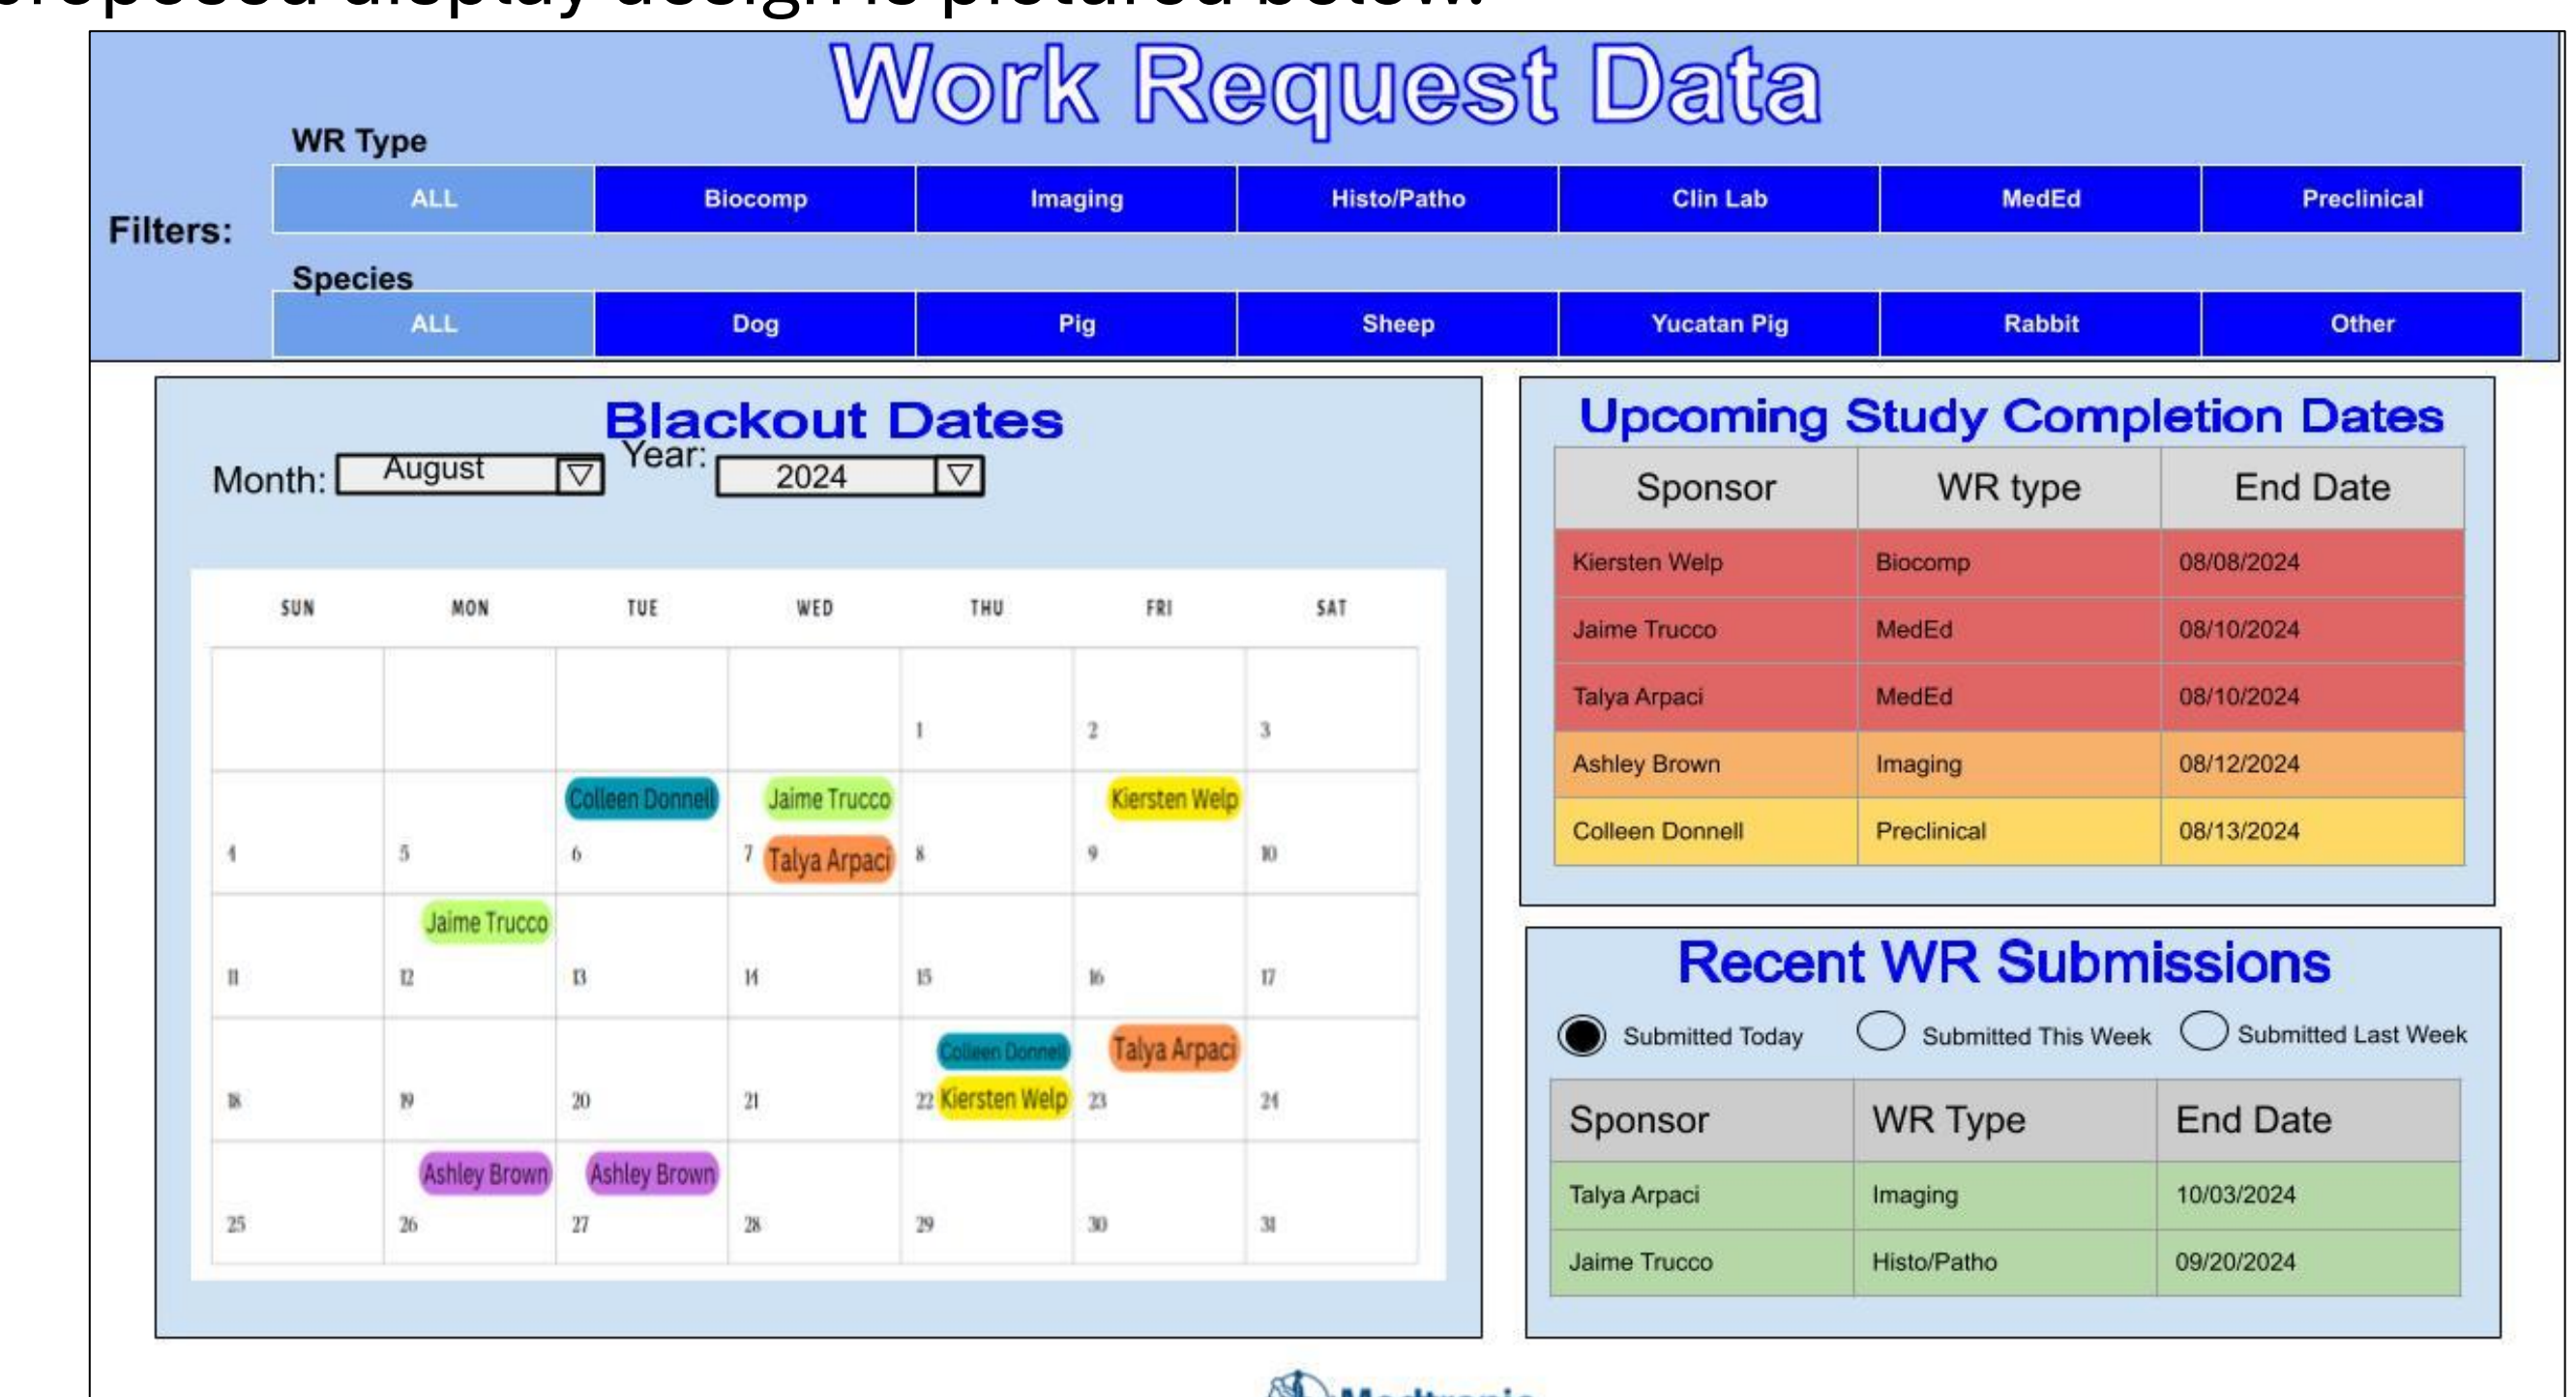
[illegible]oposed display design is pictured below.

Work Request Data

Filters:

WR Type

| ALL | Biocomp | Imaging | Histo/Patho | Clin Lab | MedEd | Preclinical |
|---|---|---|---|---|---|---|

Species

| ALL | Dog | Pig | Sheep | Yucatan Pig | Rabbit | Other |
|---|---|---|---|---|---|---|

Blackout Dates

Month: August Year: 2024

| SUN | MON | TUE | WED | THU | FRI | SAT |
|---|---|---|---|---|---|---|
| | | | | 1 | 2 | 3 |
| 4 | 5 | Colleen Donnell 6 | Jaime Trucco 7 Talya Arpaci | 8 | Kiersten Welp 9 | 10 |
| 11 | Jaime Trucco 12 | 13 | 14 | 15 | 16 | 17 |
| 18 | 19 | 20 | 21 | Colleen Donnell 22 Kiersten Welp | Talya Arpaci 23 | 24 |
| 25 | Ashley Brown 26 | Ashley Brown 27 | 28 | 29 | 30 | 31 |

Upcoming Study Completion Dates

| Sponsor | WR type | End Date |
|---|---|---|
| Kiersten Welp | Biocomp | 08/08/2024 |
| Jaime Trucco | MedEd | 08/10/2024 |
| Talya Arpaci | MedEd | 08/10/2024 |
| Ashley Brown | Imaging | 08/12/2024 |
| Colleen Donnell | Preclinical | 08/13/2024 |

Recent WR Submissions

Submitted Today Submitted This Week Submitted Last Week

| Sponsor | WR Type | End Date |
|---|---|---|
| Talya Arpaci | Imaging | 10/03/2024 |
| Jaime Trucco | Histo/Patho | 09/20/2024 |

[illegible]